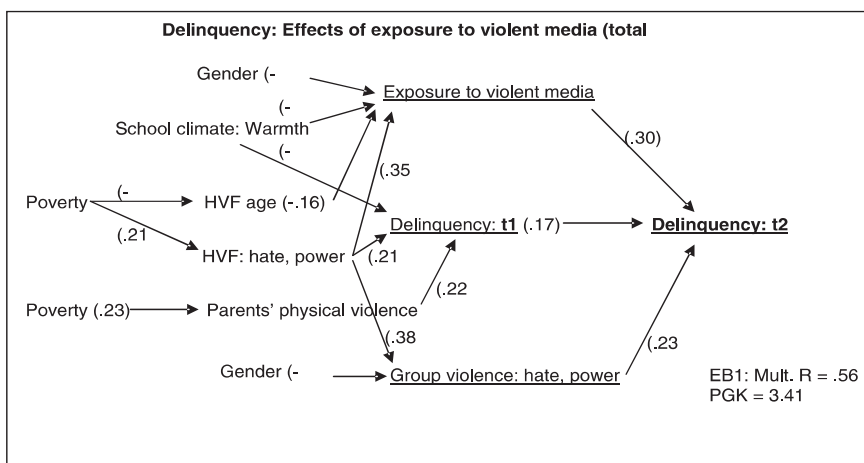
Delinquency: Effects of exposure to violent media (total

Gender (-

(-

School climate: Warmth

(-

Exposure to violent media

(.30)

(.35

Poverty

(-

HVF age (-.16)

(.21

HVF: hate, power

Delinquency: t1 (.17)

Delinquency: t2

(.21

Poverty (.23)

Parents' physical violence

(.22

(.38

(.23

Gender (-

Group violence: hate, power

EB1: Mult. R = .56
PGK = 3.41